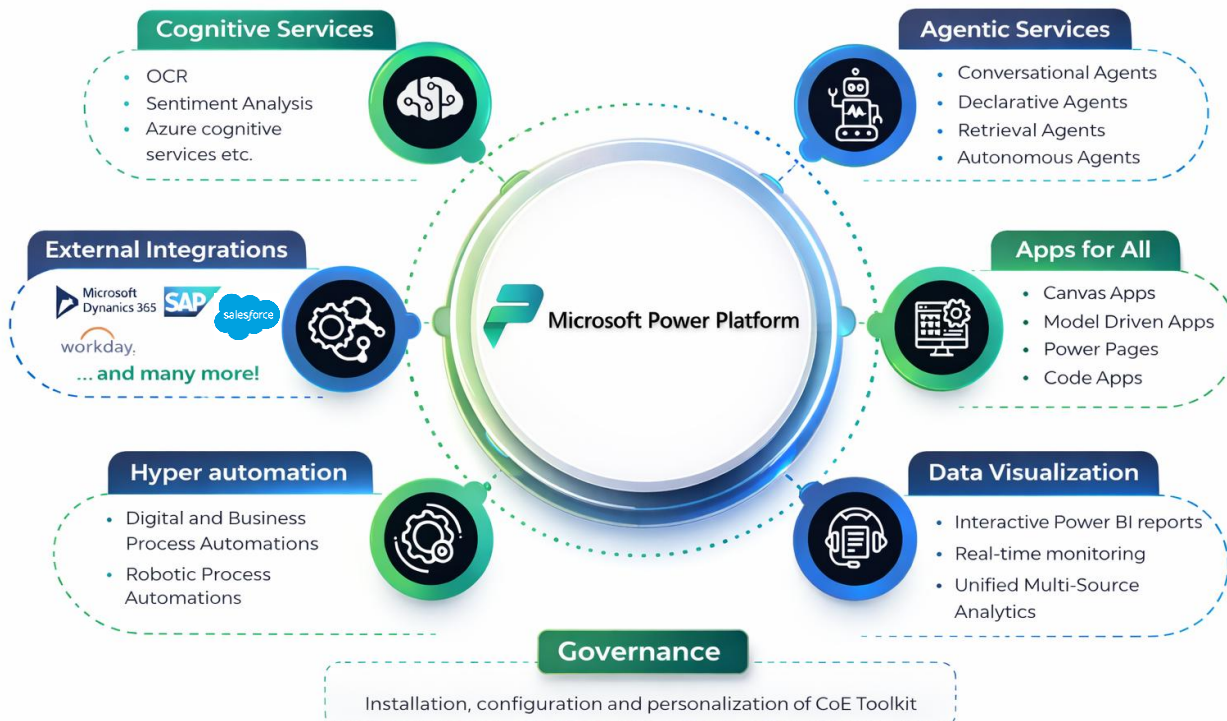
Cognitive Services

- OCR
- Sentiment Analysis
- Azure cognitive services etc.

Agentic Services

- Conversational Agents
- Declarative Agents
- Retrieval Agents
- Autonomous Agents

External Integrations

Microsoft Dynamics 365 SAP salesforce workday.

... and many more!

Microsoft Power Platform

Apps for All

- Canvas Apps
- Model Driven Apps
- Power Pages
- Code Apps

Hyper automation

- Digital and Business Process Automations
- Robotic Process Automations

Data Visualization

- Interactive Power BI reports
- Real-time monitoring
- Unified Multi-Source Analytics

Governance

Installation, configuration and personalization of CoE Toolkit